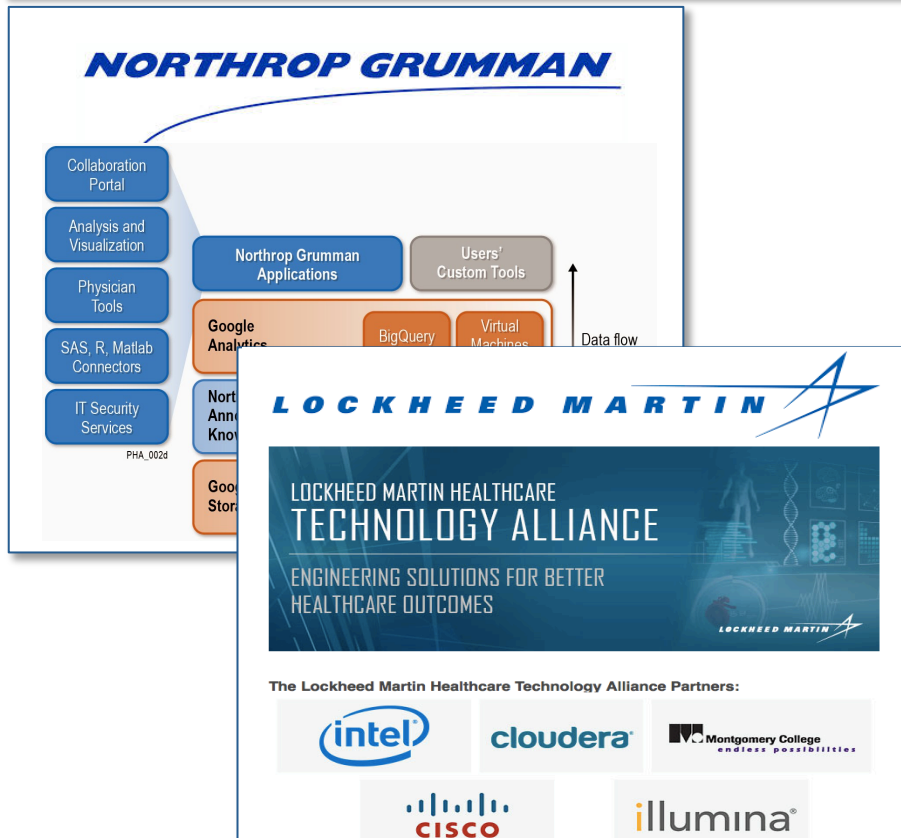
NORTHROP GRUMMAN

Collaboration Portal

Analysis and Visualization

Physician Tools

SAS, R, Matlab Connectors

IT Security Services

PHA_002d

Northrop Grumman Applications

Users' Custom Tools

Google Analytics

BigQuery

Virtual Machines

Data flow

Nort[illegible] Ann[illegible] Know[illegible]

Goo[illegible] Stor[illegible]

LOCKHEED MARTIN

LOCKHEED MARTIN HEALTHCARE
TECHNOLOGY ALLIANCE

ENGINEERING SOLUTIONS FOR BETTER HEALTHCARE OUTCOMES

LOCKHEED MARTIN

The Lockheed Martin Healthcare Technology Alliance Partners:

intel

cloudera

Montgomery College
endless possibilities

cisco

illumina